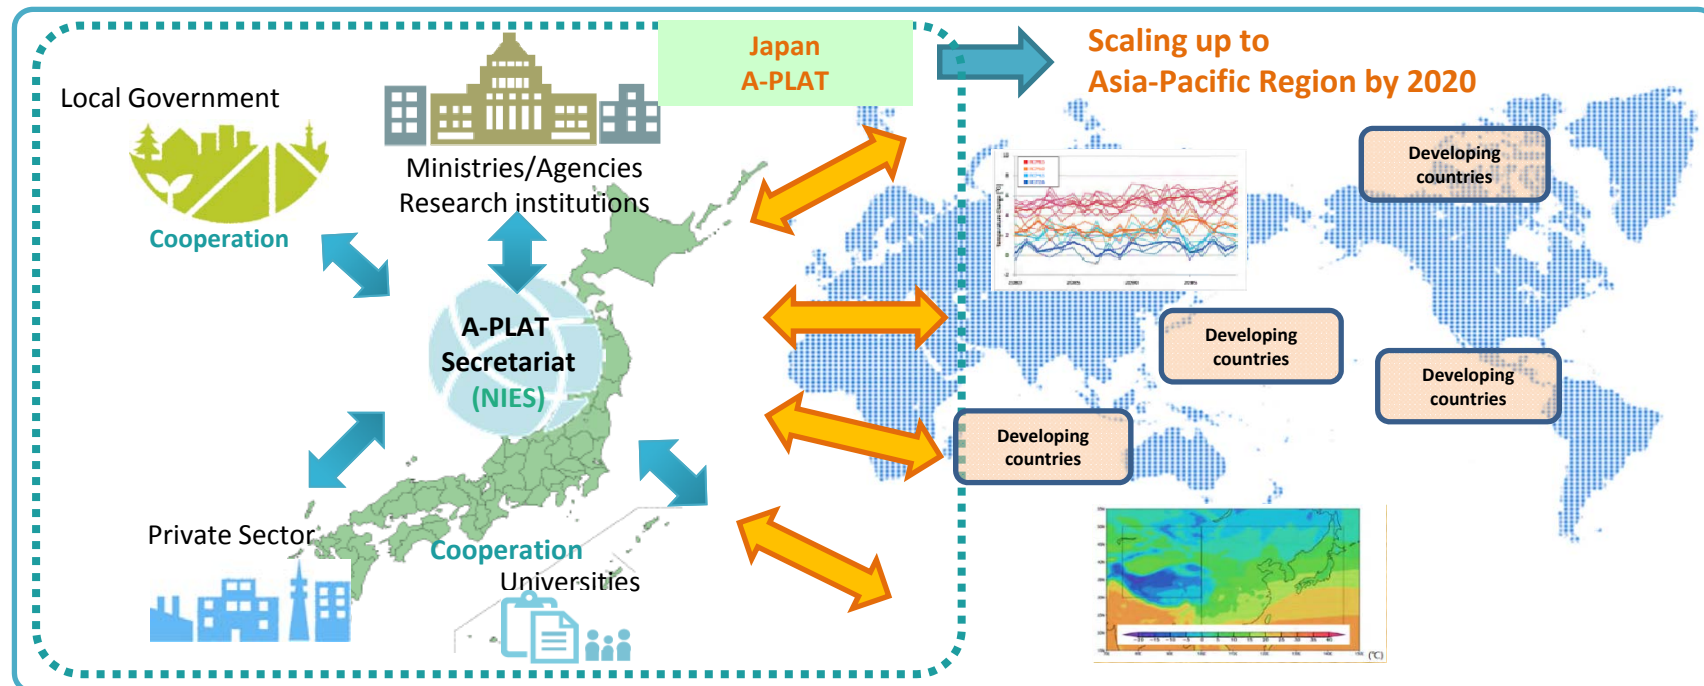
Japan
A-PLAT

Scaling up to
Asia-Pacific Region by 2020

Local Government

Cooperation

Ministries/Agencies
Research institutions

A-PLAT
Secretariat
(NIES)

Private Sector

Cooperation

Universities

Developing countries

Developing countries

Developing countries

Developing countries

(°C)